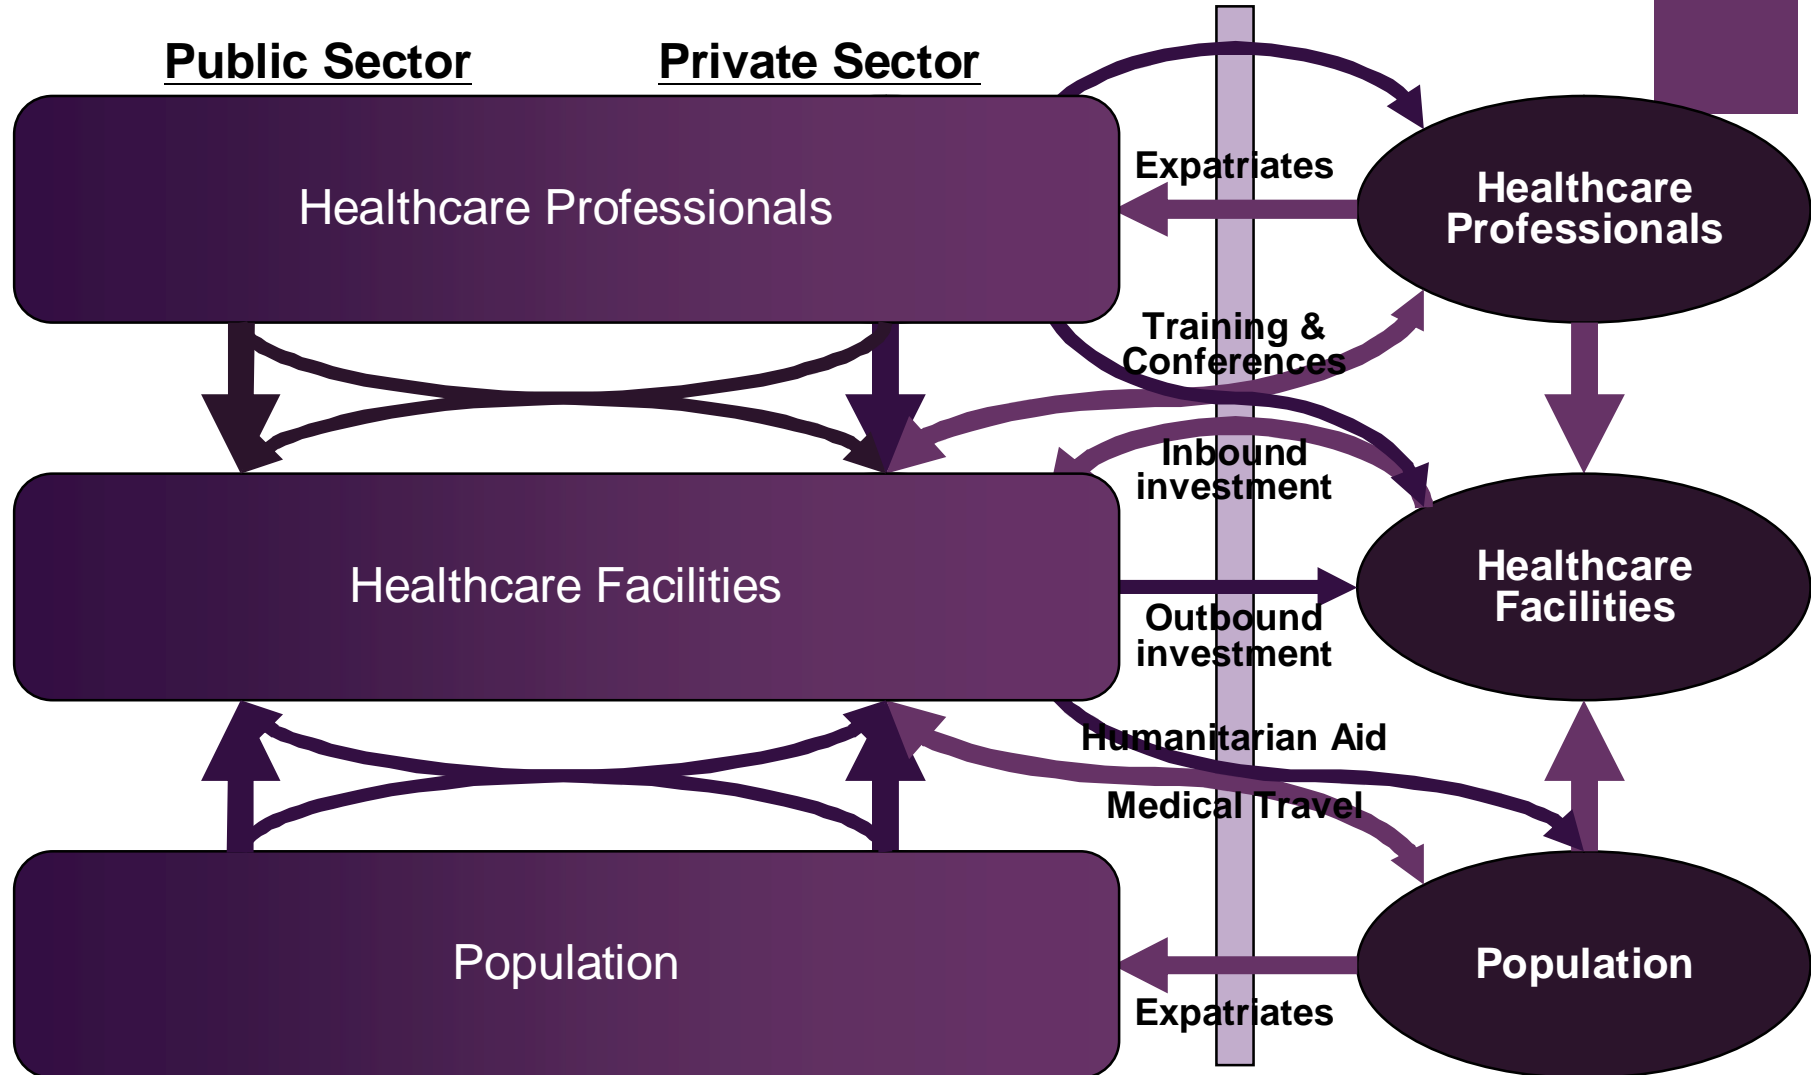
Public Sector

Private Sector

Healthcare Professionals

Expatriates

Healthcare Professionals

Training & Conferences

Inbound investment

Healthcare Facilities

Outbound investment

Healthcare Facilities

Humanitarian Aid

Medical Travel

Population

Expatriates

Population